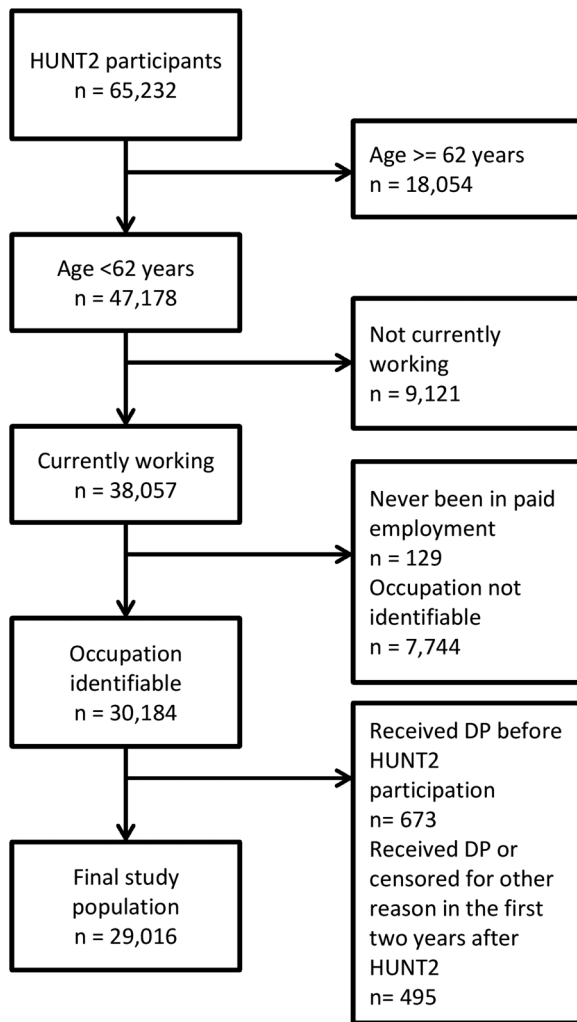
HUNT2 participants
n = 65,232

Age >= 62 years
n = 18,054

Age <62 years
n = 47,178

Not currently working
n = 9,121

Currently working
n = 38,057

Never been in paid employment
n = 129
Occupation not identifiable
n = 7,744

Occupation identifiable
n = 30,184

Received DP before HUNT2 participation
n= 673
Received DP or censored for other reason in the first two years after HUNT2
n= 495

Final study population
n = 29,016